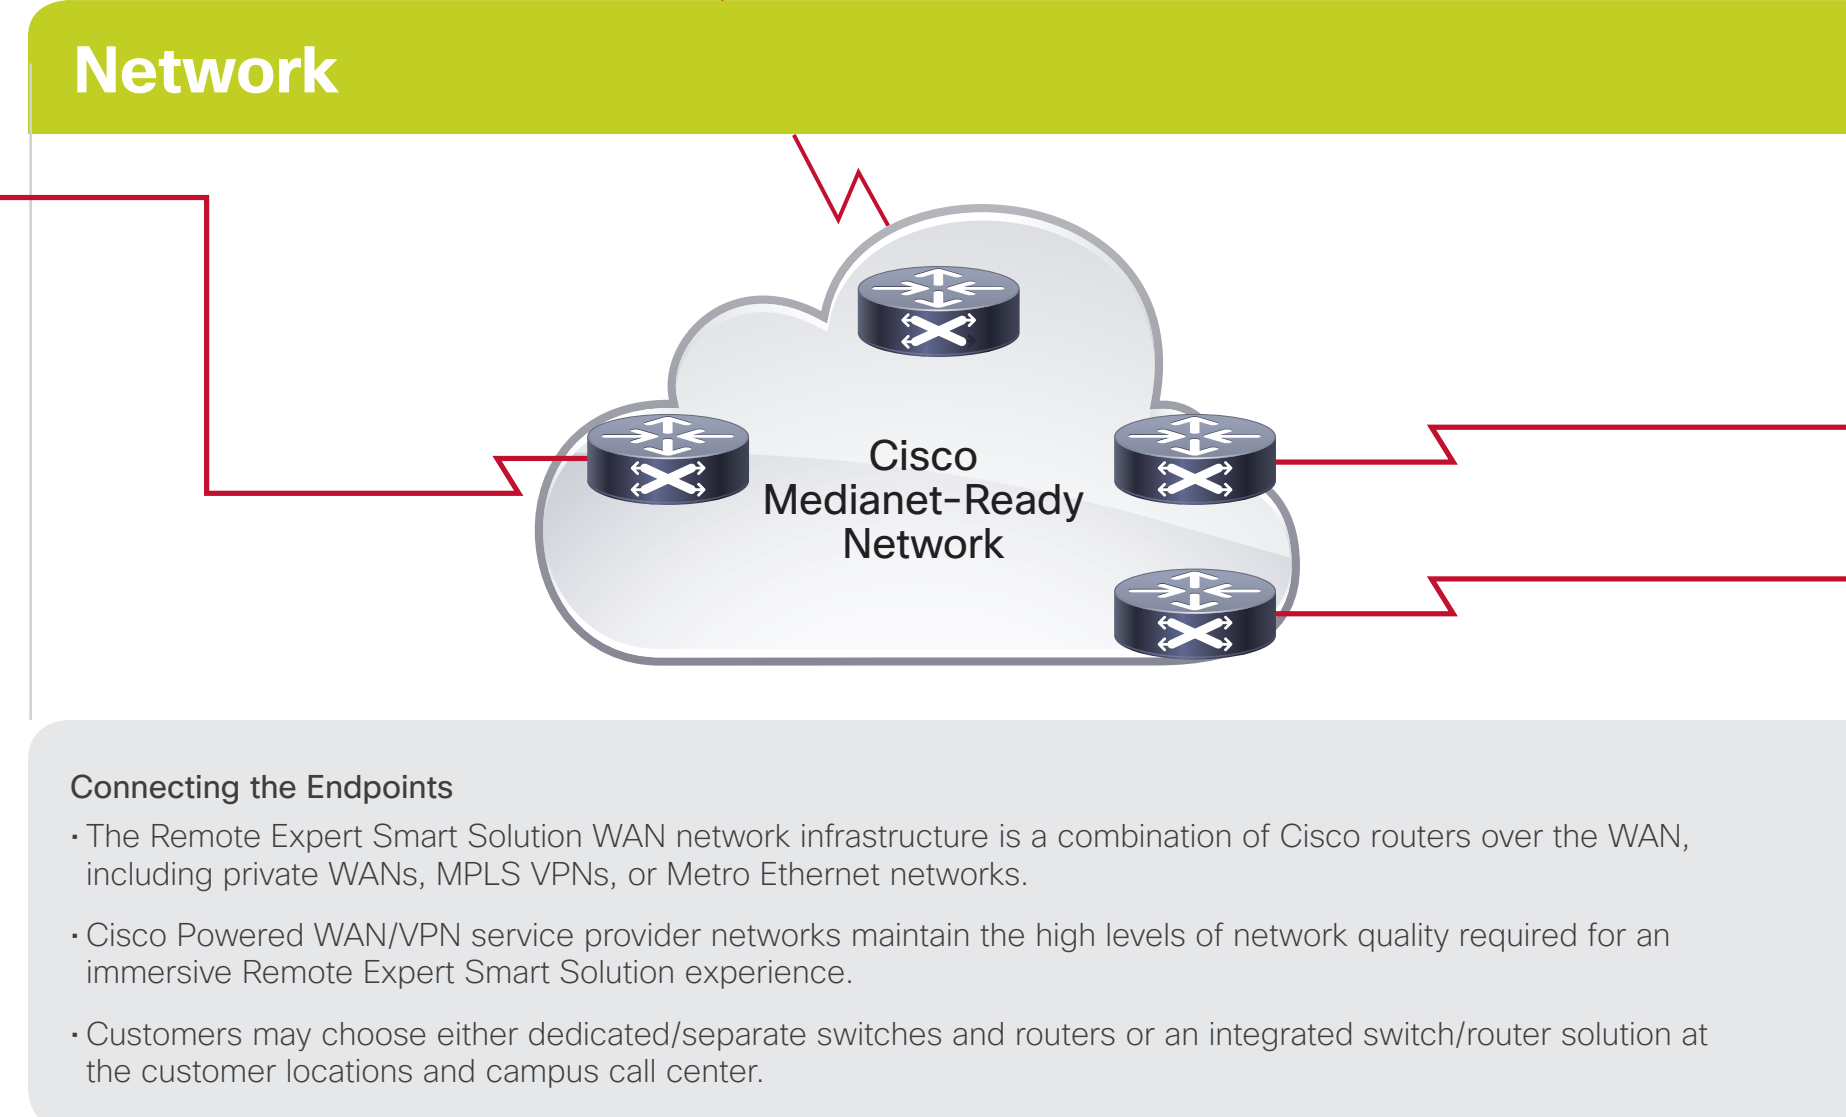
Network

Cisco Medianet-Ready Network

Connecting the Endpoints

• The Remote Expert Smart Solution WAN network infrastructure is a combination of Cisco routers over the WAN, including private WANs, MPLS VPNs, or Metro Ethernet networks.

• Cisco Powered WAN/VPN service provider networks maintain the high levels of network quality required for an immersive Remote Expert Smart Solution experience.

• Customers may choose either dedicated/separate switches and routers or an integrated switch/router solution at the customer locations and campus call center.